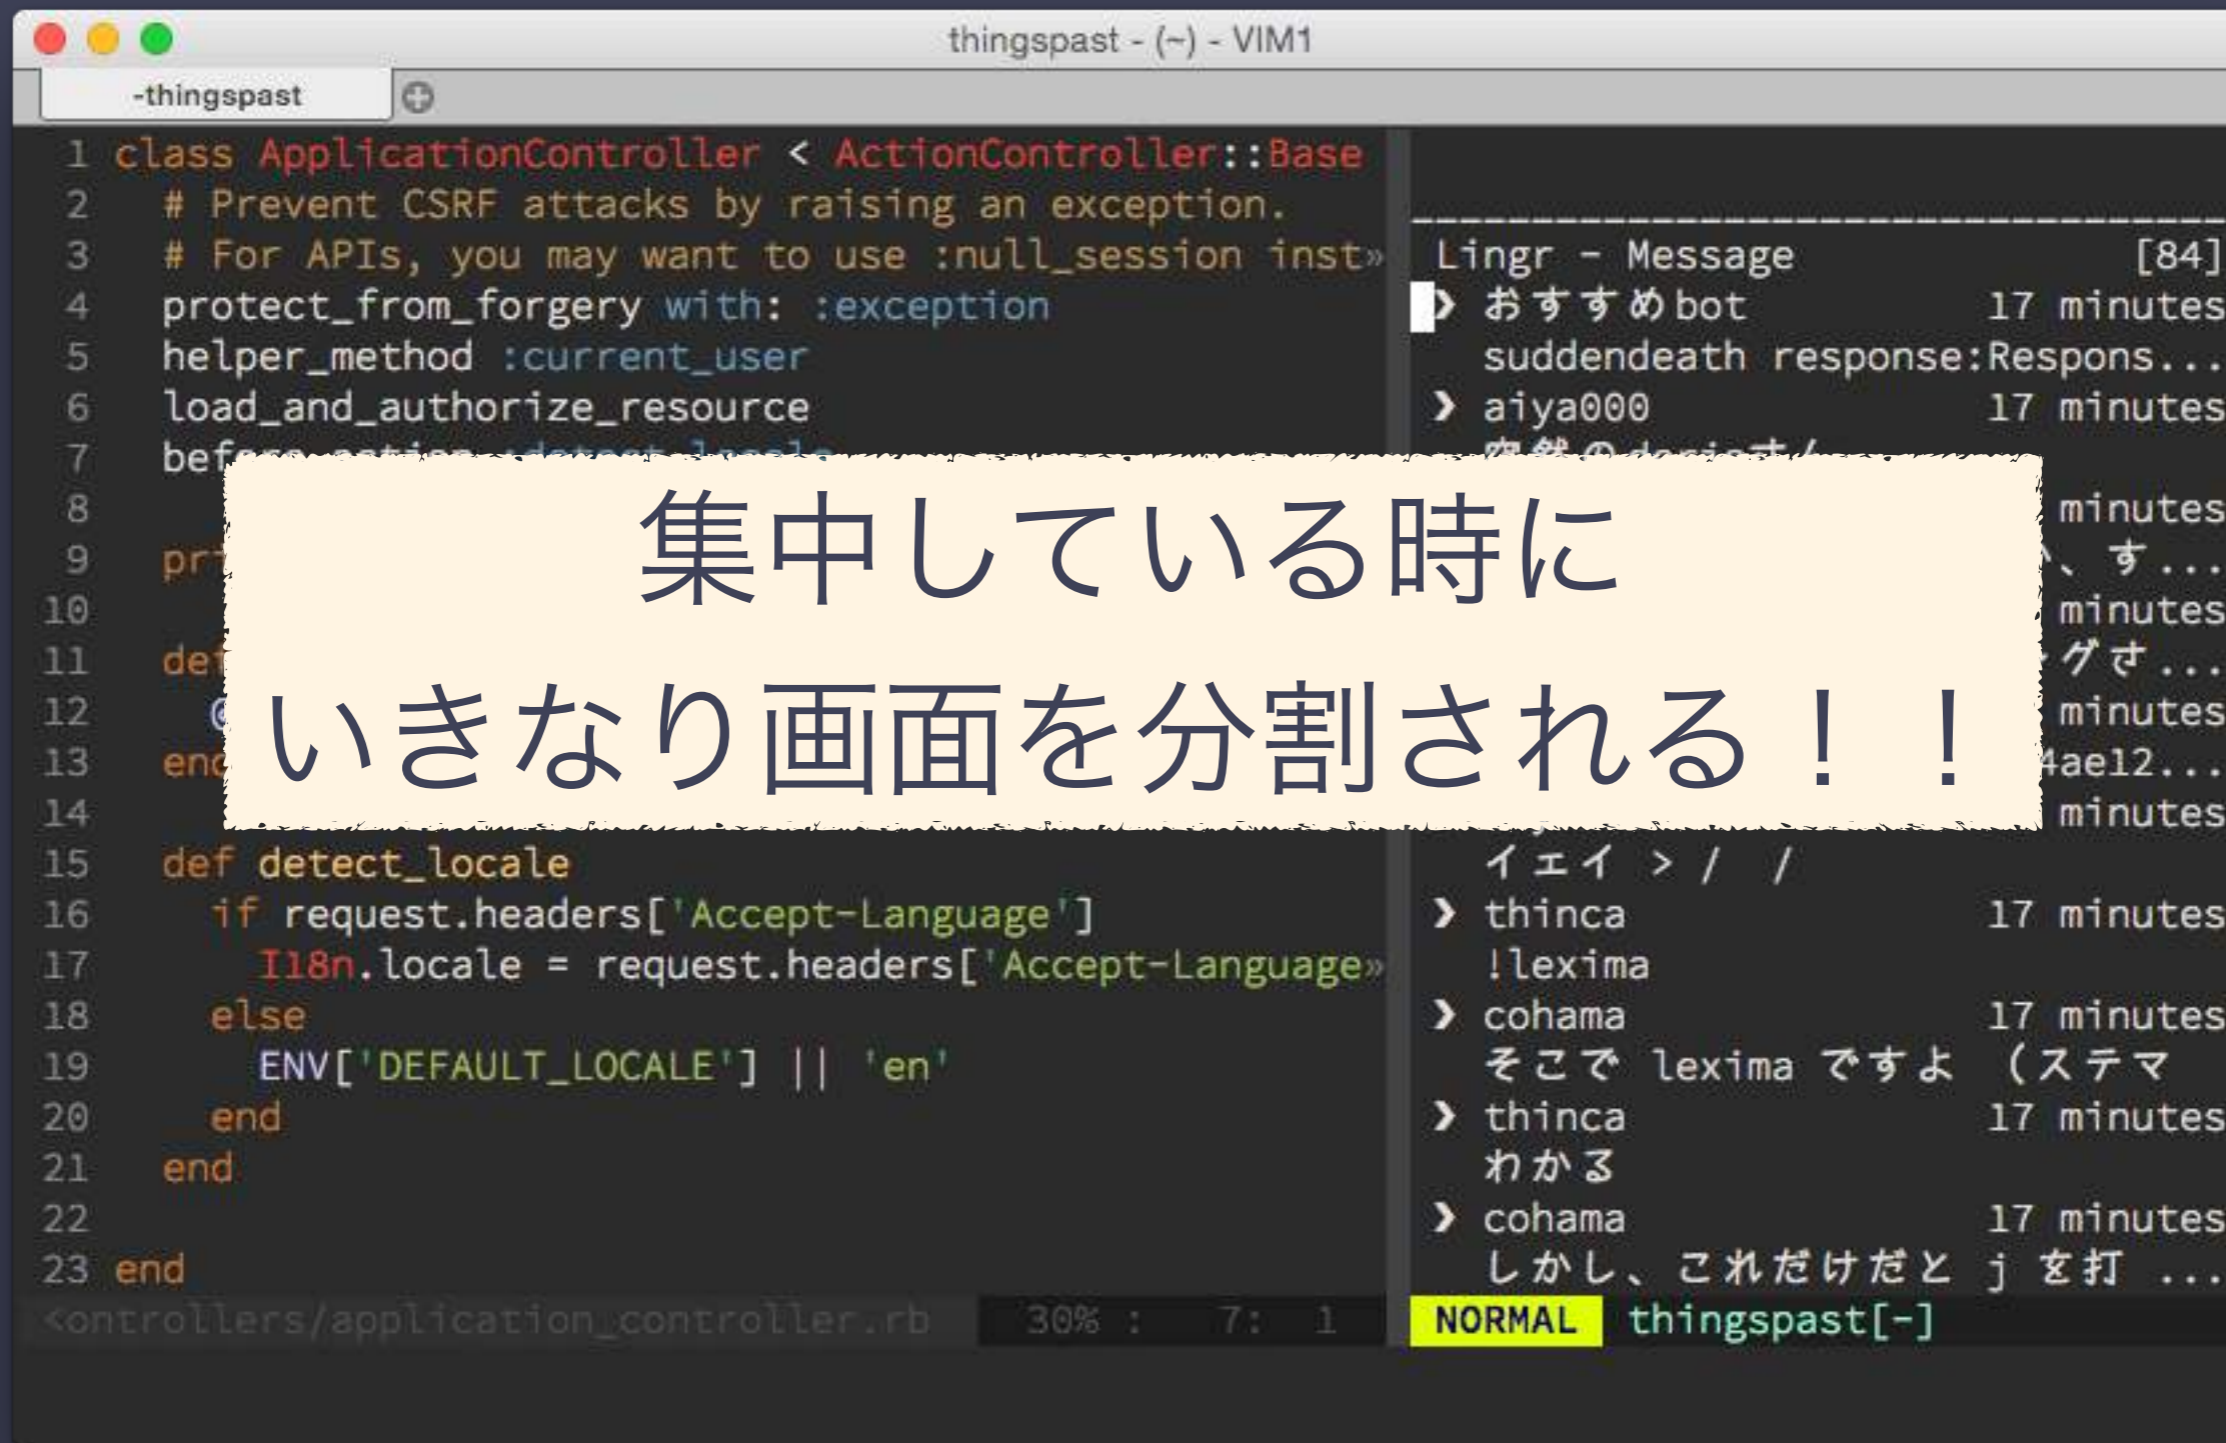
thingspast - (~) - VIM1

-thingspast

1 class ApplicationController < ActionController::Base
2 # Prevent CSRF attacks by raising an exception.
3 # For APIs, you may want to use :null_session inst»
4 protect_from_forgery with: :exception
5 helper_method :current_user
6 load_and_authorize_resource
7 bef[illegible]
8
9 pr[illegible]
10
11 de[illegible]
12 @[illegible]
13 en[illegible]
14
15 def detect_locale
16 if request.headers['Accept-Language']
17 I18n.locale = request.headers['Accept-Language»
18 else
19 ENV['DEFAULT_LOCALE'] || 'en'
20 end
21 end
22
23 end
<ontrollers/application_controller.rb 30% : 7: 1

Lingr - Message [84]
› おすすめbot 17 minutes
suddendeath response:Respons...
› aiya000 17 minutes
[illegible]
minutes
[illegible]、す...
minutes
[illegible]グさ...
minutes
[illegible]4ae12...
minutes
イエイ > / /
› thinca 17 minutes
!lexima
› cohama 17 minutes
そこで lexima ですよ (ステマ
› thinca 17 minutes
わかる
› cohama 17 minutes
しかし、これだけだと j を打 ...
NORMAL thingspast[-]

集中している時に
いきなり画面を分割される！！